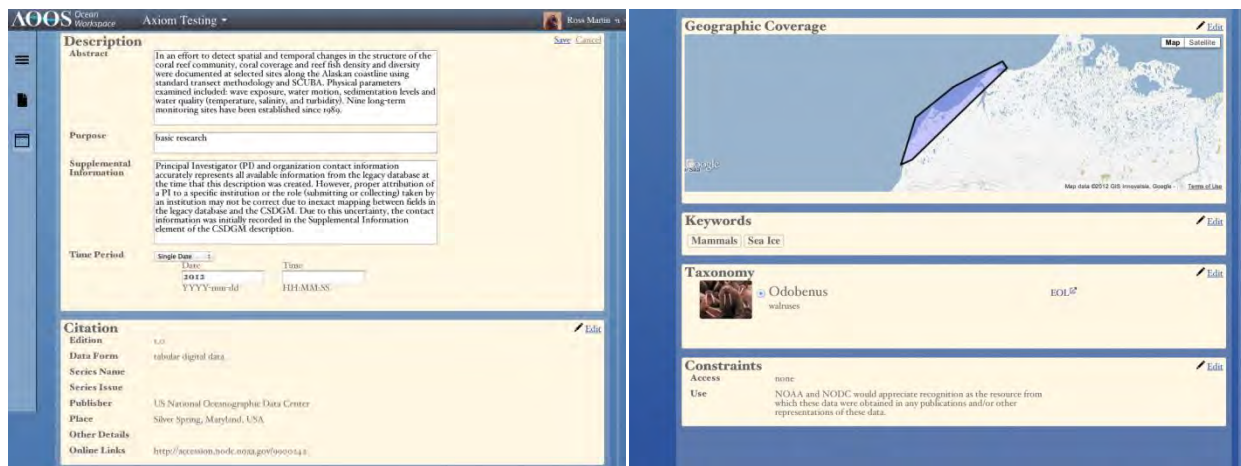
AOOS Ocean Workspace Axiom Testing ▾ Ross Martin

Description

Save Cancel

Abstract

In an effort to detect spatial and temporal changes in the structure of the coral reef community, coral coverage and reef fish density and diversity were documented at selected sites along the Alaskan coastline using standard transect methodology and SCUBA. Physical parameters examined included: wave exposure, water motion, sedimentation levels and water quality (temperature, salinity, and turbidity). Nine long-term monitoring sites have been established since 1989.

Purpose

basic research

Supplemental Information

Principal Investigator (PI) and organization contact information accurately represents all available information from the legacy database at the time that this description was created. However, proper attribution of a PI to a specific institution or the role (submitting or collecting) taken by an institution may not be correct due to inexact mapping between fields in the legacy database and the CSDGM. Due to this uncertainty, the contact information was initially recorded in the Supplemental Information element of the CSDGM description.

Time Period

Single Date

Date

2012

YYYY-mm-dd

Time

HH:MM:SS

Citation

Edit

Edition 1.0

Data Form tabular digital data

Series Name

Series Issue

Publisher US National Oceanographic Data Center

Place Silver Spring, Maryland, USA

Other Details

Online Links http://accession.nodc.noaa.gov/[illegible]

Geographic Coverage

Edit

Map Satellite

Google

Map data ©2012 GIS Innovatia, Google - Terms of Use

Keywords

Edit

Mammals Sea Ice

Taxonomy

Edit

Odobenus

walruses

EOL

Constraints

Edit

Access none

Use NOAA and NODC would appreciate recognition as the resource from which these data were obtained in any publications and/or other representations of these data.